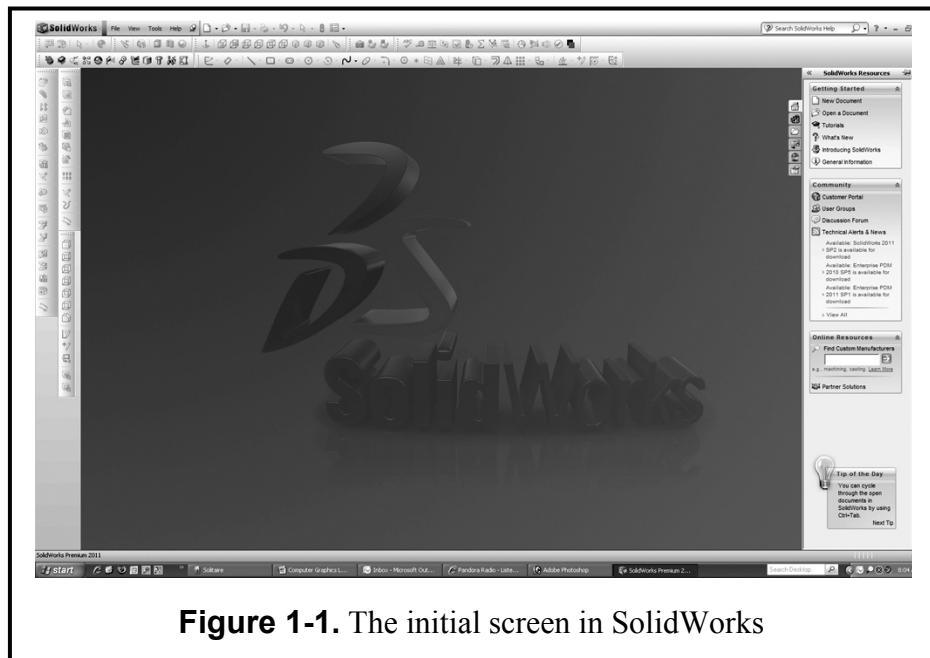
SolidWorks File View Tools Help

Search SolidWorks Help

SolidWorks Resources

Getting Started
New Document
Open a Document
Tutorials
What's New
Introducing SolidWorks
General Information

Community
Customer Portal
User Groups
Discussion Forum
Technical Alerts & News
Available: SolidWorks 2011 SP2 is available for download
Available: Enterprise PDM 2010 SP5 is available for download
Available: Enterprise PDM 2011 SP1 is available for download
View All

Online Resources
Find Custom Manufacturers
e.g., machining, casting. Learn More
Partner Solutions

Tip of the Day
You can cycle through the open documents in SolidWorks by using Ctrl+Tab.
Next Tip

SolidWorks

SolidWorks Premium 2011

start Solitaire Computer Graphics L... Inbox - Microsoft Out... Pandora Radio - Liste... Adobe Photoshop SolidWorks Premium 2... Search Desktop

**Figure 1-1.** The initial screen in SolidWorks